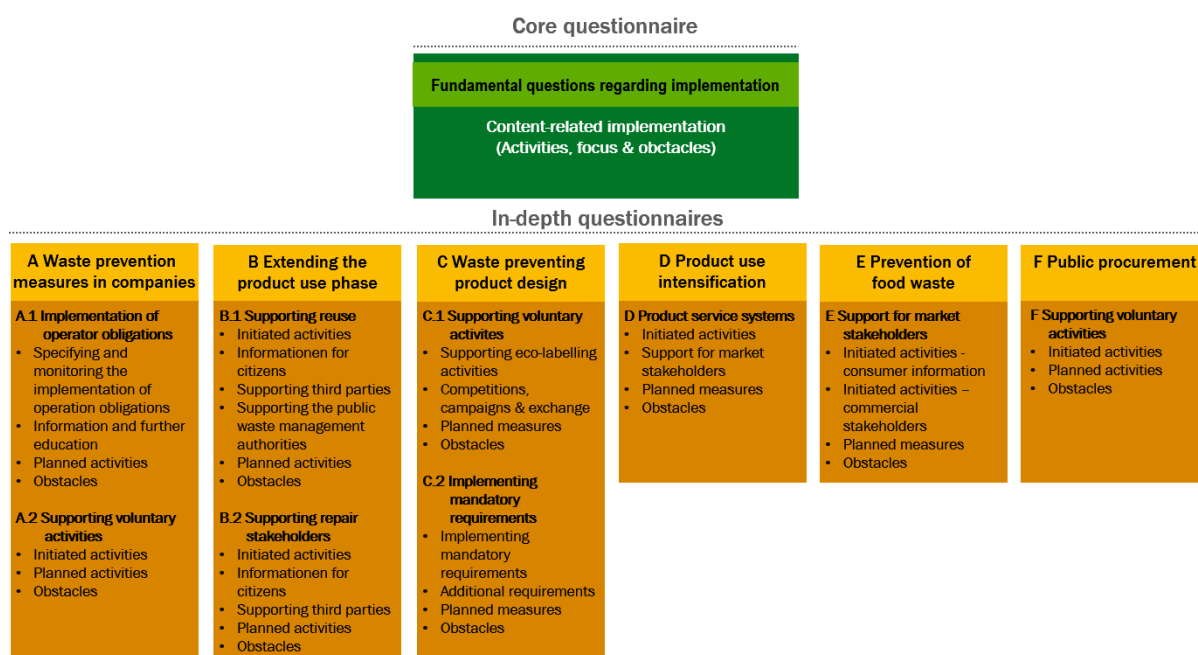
Core questionnaire

Fundamental questions regarding implementation

Content-related implementation (Activities, focus & obctacles)

In-depth questionnaires

A Waste prevention measures in companies

A.1 Implementation of operator obligations
• Specifying and monitoring the implementation of operation obligations
• Information and further education
• Planned activities
• Obstacles

A.2 Supporting voluntary activities
• Initiated activities
• Planned activities
• Obstacles

B Extending the product use phase

B.1 Supporting reuse
• Initiated activities
• Informationen for citizens
• Supporting third parties
• Supporting the public waste management authorities
• Planned activities
• Obstacles

B.2 Supporting repair stakeholders
• Initiated activities
• Informationen for citizens
• Supporting third parties
• Planned activities
• Obstacles

C Waste preventing product design

C.1 Supporting voluntary activites
• Supporting eco-labelling activities
• Competitions, campaigns & exchange
• Planned measures
• Obstacles

C.2 Implementing mandatory requirements
• Implementing mandatory requirements
• Additional requirements
• Planned measures
• Obstacles

D Product use intensification

D Product service systems
• Initiated activities
• Support for market stakeholders
• Planned measures
• Obstacles

E Prevention of food waste

E Support for market stakeholders
• Initiated activities - consumer information
• Initiated activities – commercial stakeholders
• Planned measures
• Obstacles

F Public procurement

F Supporting voluntary activities
• Initiated activities
• Planned activities
• Obstacles